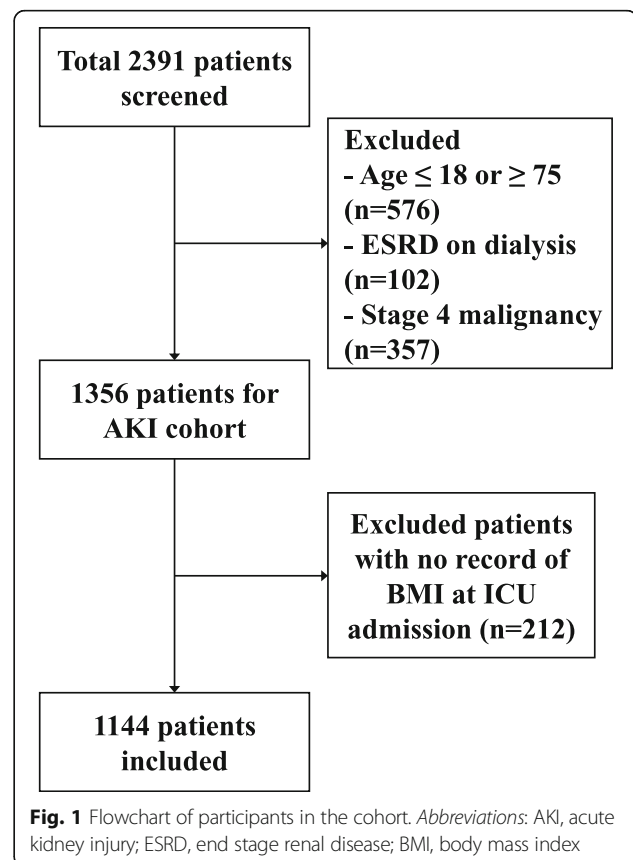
Total 2391 patients screened

Excluded
- Age $\leq$ 18 or $\geq$ 75 (n=576)
- ESRD on dialysis (n=102)
- Stage 4 malignancy (n=357)

1356 patients for AKI cohort

Excluded patients with no record of BMI at ICU admission (n=212)

1144 patients included

Fig. 1 Flowchart of participants in the cohort. Abbreviations: AKI, acute kidney injury; ESRD, end stage renal disease; BMI, body mass index